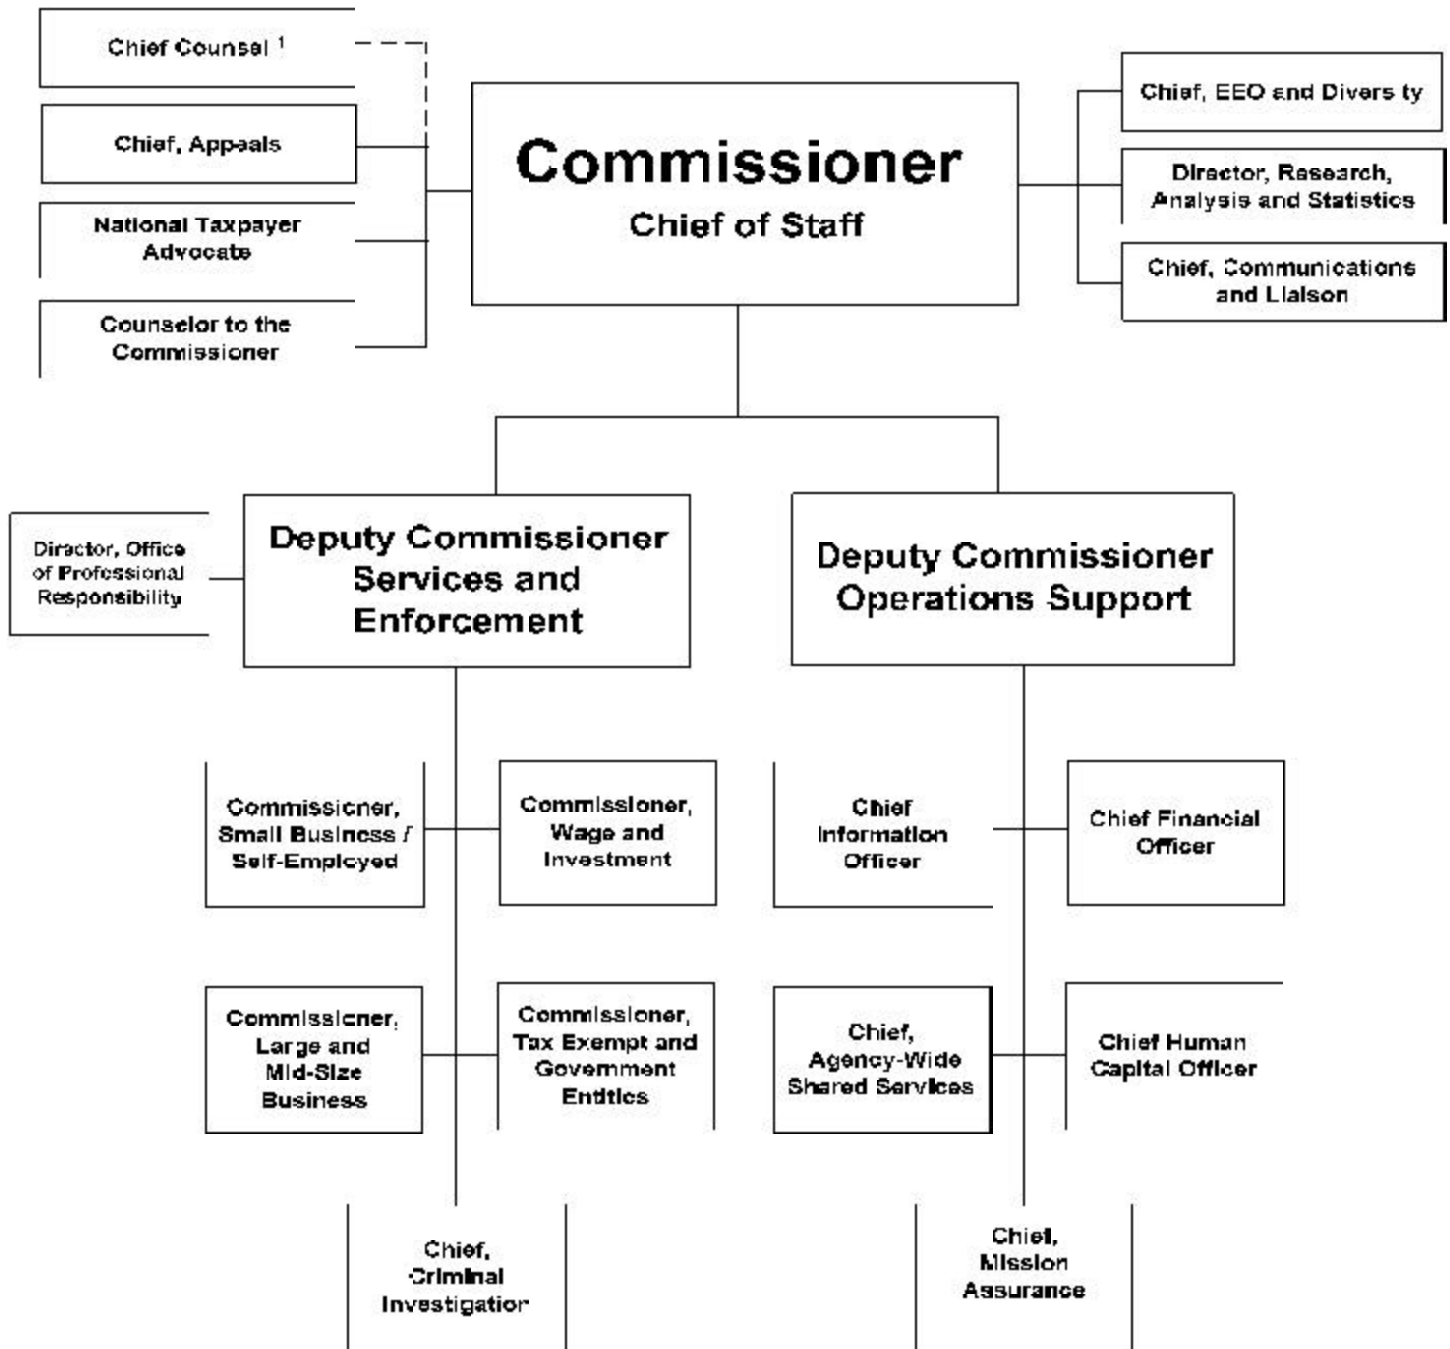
Chief Counsel $^1$

Chief, Appeals

National Taxpayer Advocate

Counselor to the Commissioner

Commissioner
Chief of Staff

Chief, EEO and Divers ty

Director, Research, Analysis and Statistics

Chief, Communications and Liaison

Director, Office of Professional Responsibility

Deputy Commissioner Services and Enforcement

Deputy Commissioner Operations Support

Commissioner, Small Business / Self-Employed

Commissioner, Wage and Investment

Chief Information Officer

Chief Financial Officer

Commissioner, Large and Mid-Size Business

Commissioner, Tax Exempt and Government Entities

Chief, Agency-Wide Shared Services

Chief Human Capital Officer

Chief, Criminal Investigation

Chief, Mission Assurance